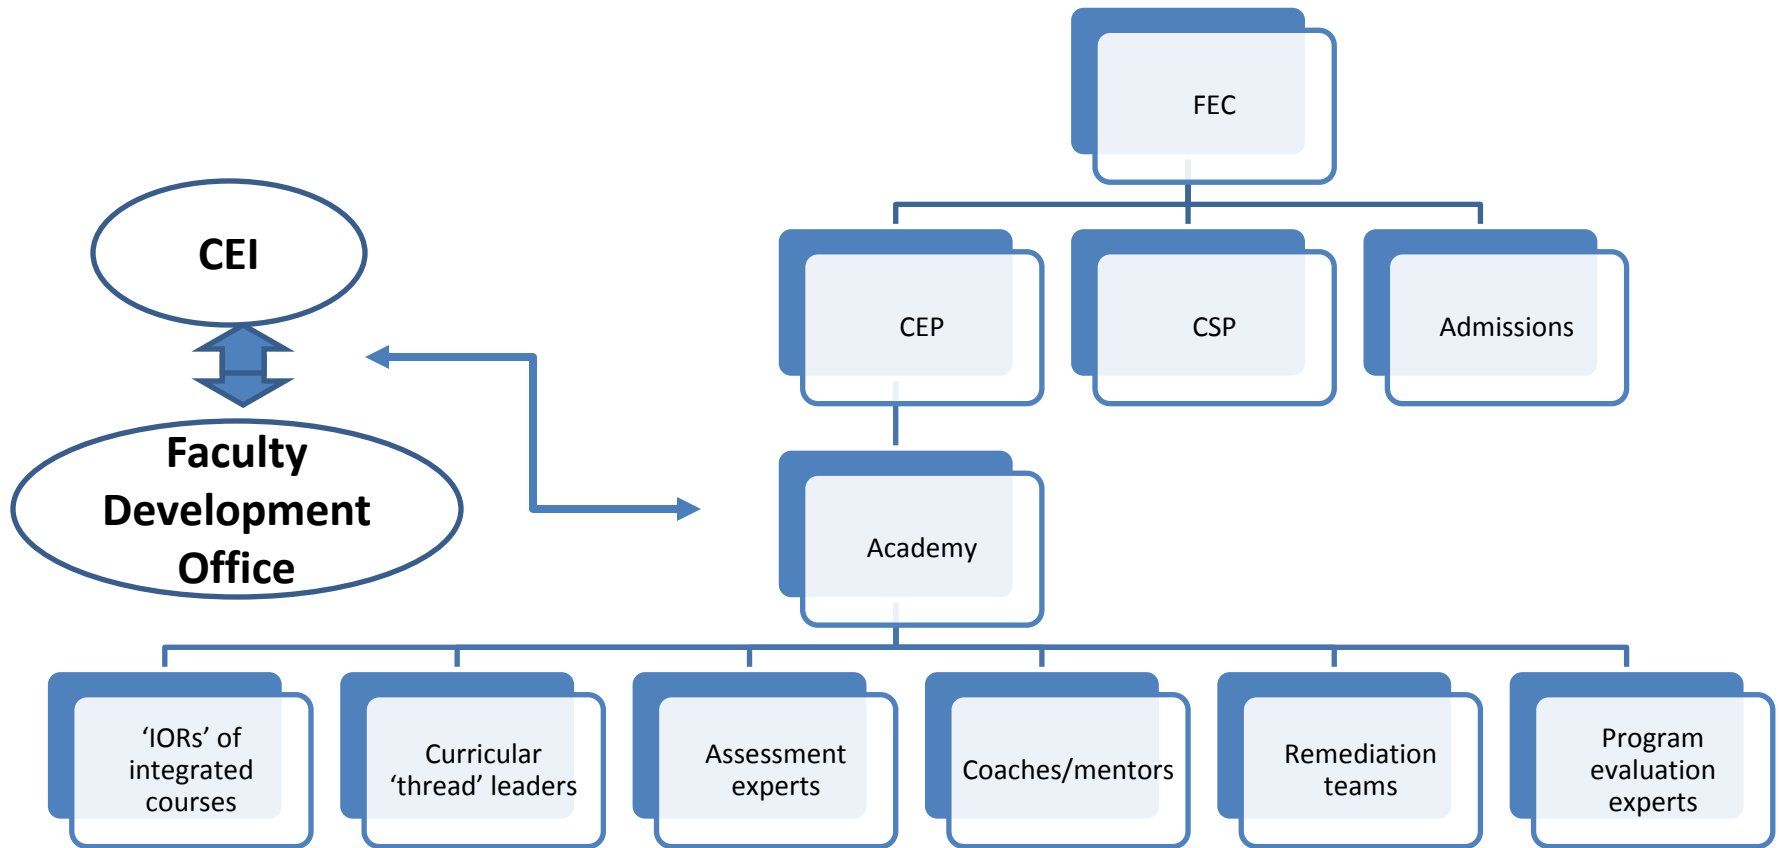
FEC

CEP

CSP

Admissions

CEI

Faculty Development Office

Academy

'IORs' of integrated courses

Curricular 'thread' leaders

Assessment experts

Coaches/mentors

Remediation teams

Program evaluation experts